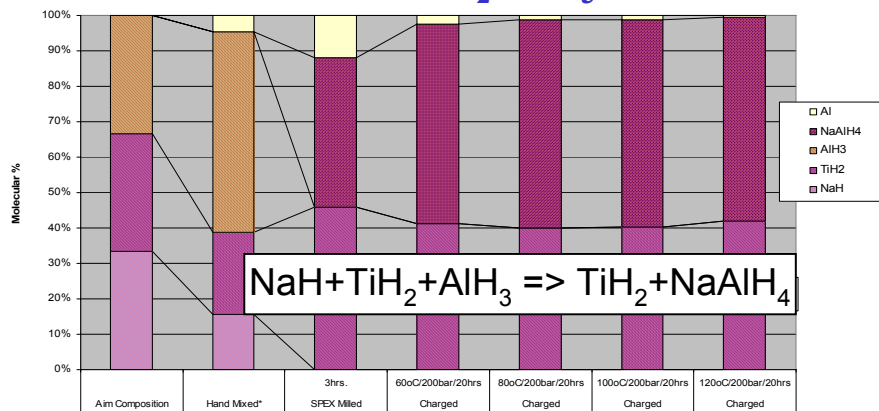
100%
90%
80%
70%
60%
50%
40%
30%
20%
10%
0%

Molecular %

Al
NaAlH4
AlH3
TiH2
NaH

$NaH+TiH_2+AlH_3$ => $TiH_2+NaAlH_4$

Aim Composition
Hand Mixed*
3hrs. SPEX Milled
60oC/200bar/20hrs Charged
80oC/200bar/20hrs Charged
100oC/200bar/20hrs Charged
120oC/200bar/20hrs Charged